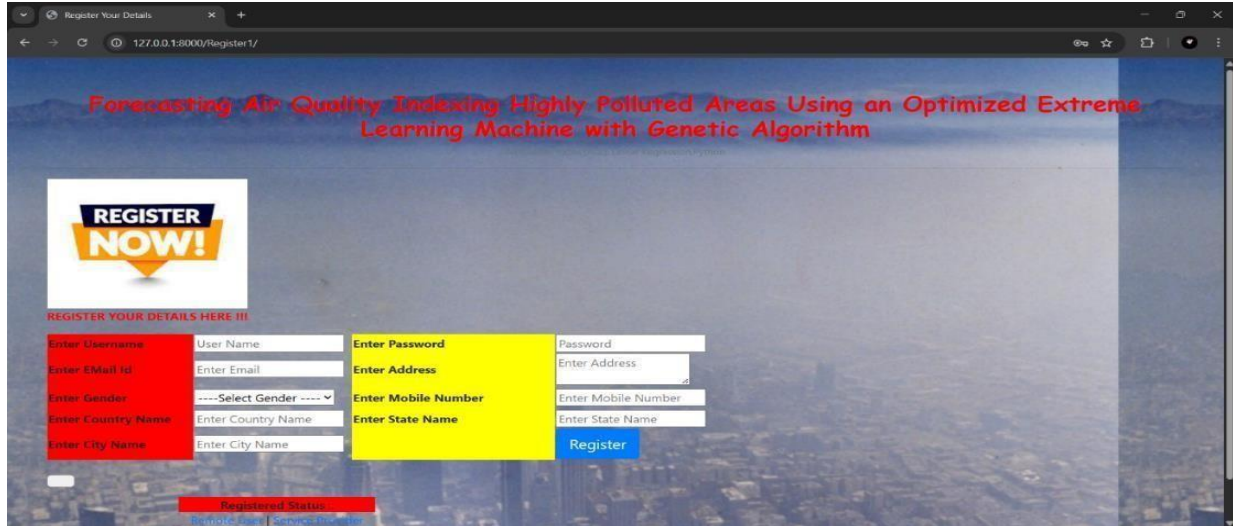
Register Your Details
127.0.0.1:8000/Register1/

Forecasting Air Quality Indexing Highly Polluted Areas Using an Optimized Extreme Learning Machine with Genetic Algorithm

REGISTER NOW!

REGISTER YOUR DETAILS HERE !!!

| Enter Username | User Name | Enter Password | Password |
|---|---|---|---|
| Enter EMail Id | Enter Email | Enter Address | Enter Address |
| Enter Gender | ----Select Gender ---- | Enter Mobile Number | Enter Mobile Number |
| Enter Country Name | Enter Country Name | Enter State Name | Enter State Name |
| Enter City Name | Enter City Name | | Register |

Registered Status

Remote User | Service Provider